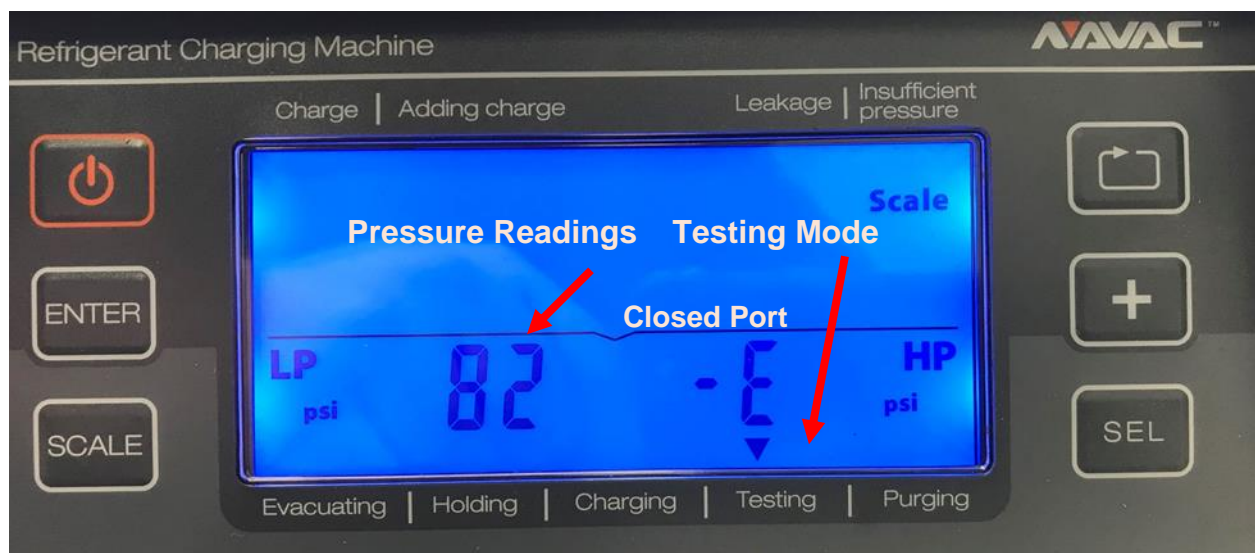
Refrigerant Charging Machine

NAVAC™

Charge | Adding charge

Leakage | Insufficient pressure

ENTER

SCALE

Scale

Pressure Readings

Testing Mode

Closed Port

LP

psi

82

-E

HP

psi

+

SEL

Evacuating | Holding | Charging | Testing | Purging